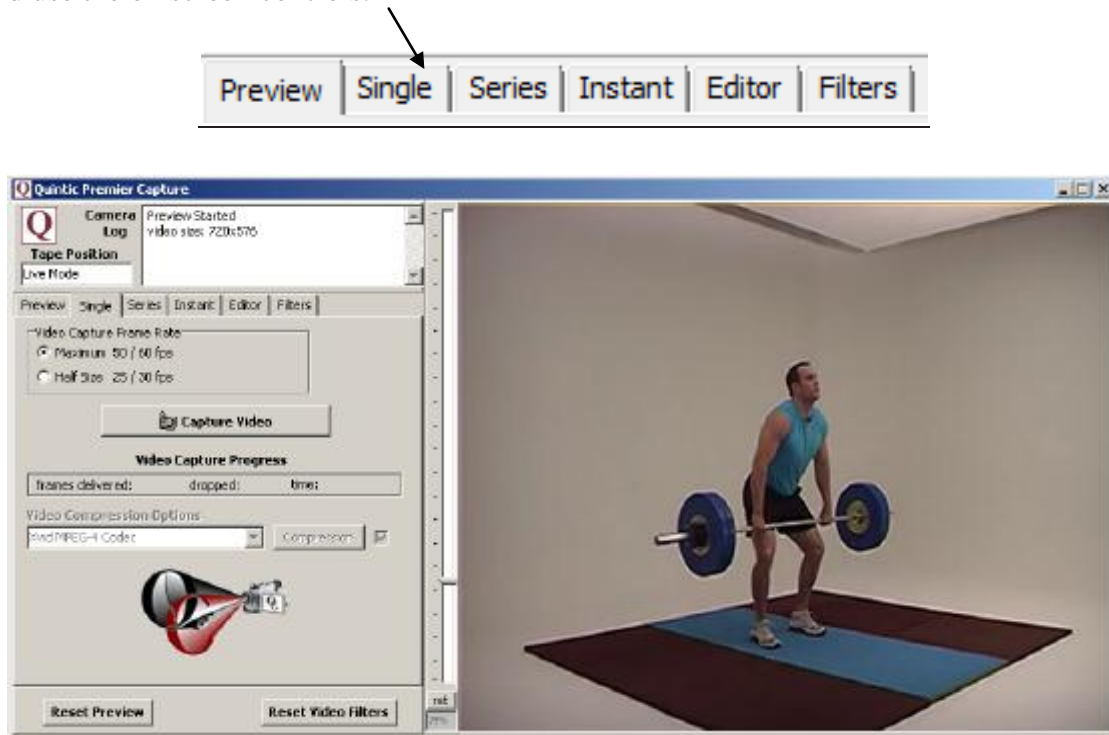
Preview | Single | Series | Instant | Editor | Filters

Quintic Premier Capture

Camera Log

Preview Started
video size: 720x576

Tape Position

Live Mode

Preview | Single | Series | Instant | Editor | Filters

Video Capture Frame Rate

Maximum 50 / 60 fps

Half Size 25 / 30 fps

Capture Video

Video Capture Progress

frames delivered: dropped: time:

Video Compression Options

XviD MPEG-4 Codec

Compression

Reset Preview

Reset Video Filters